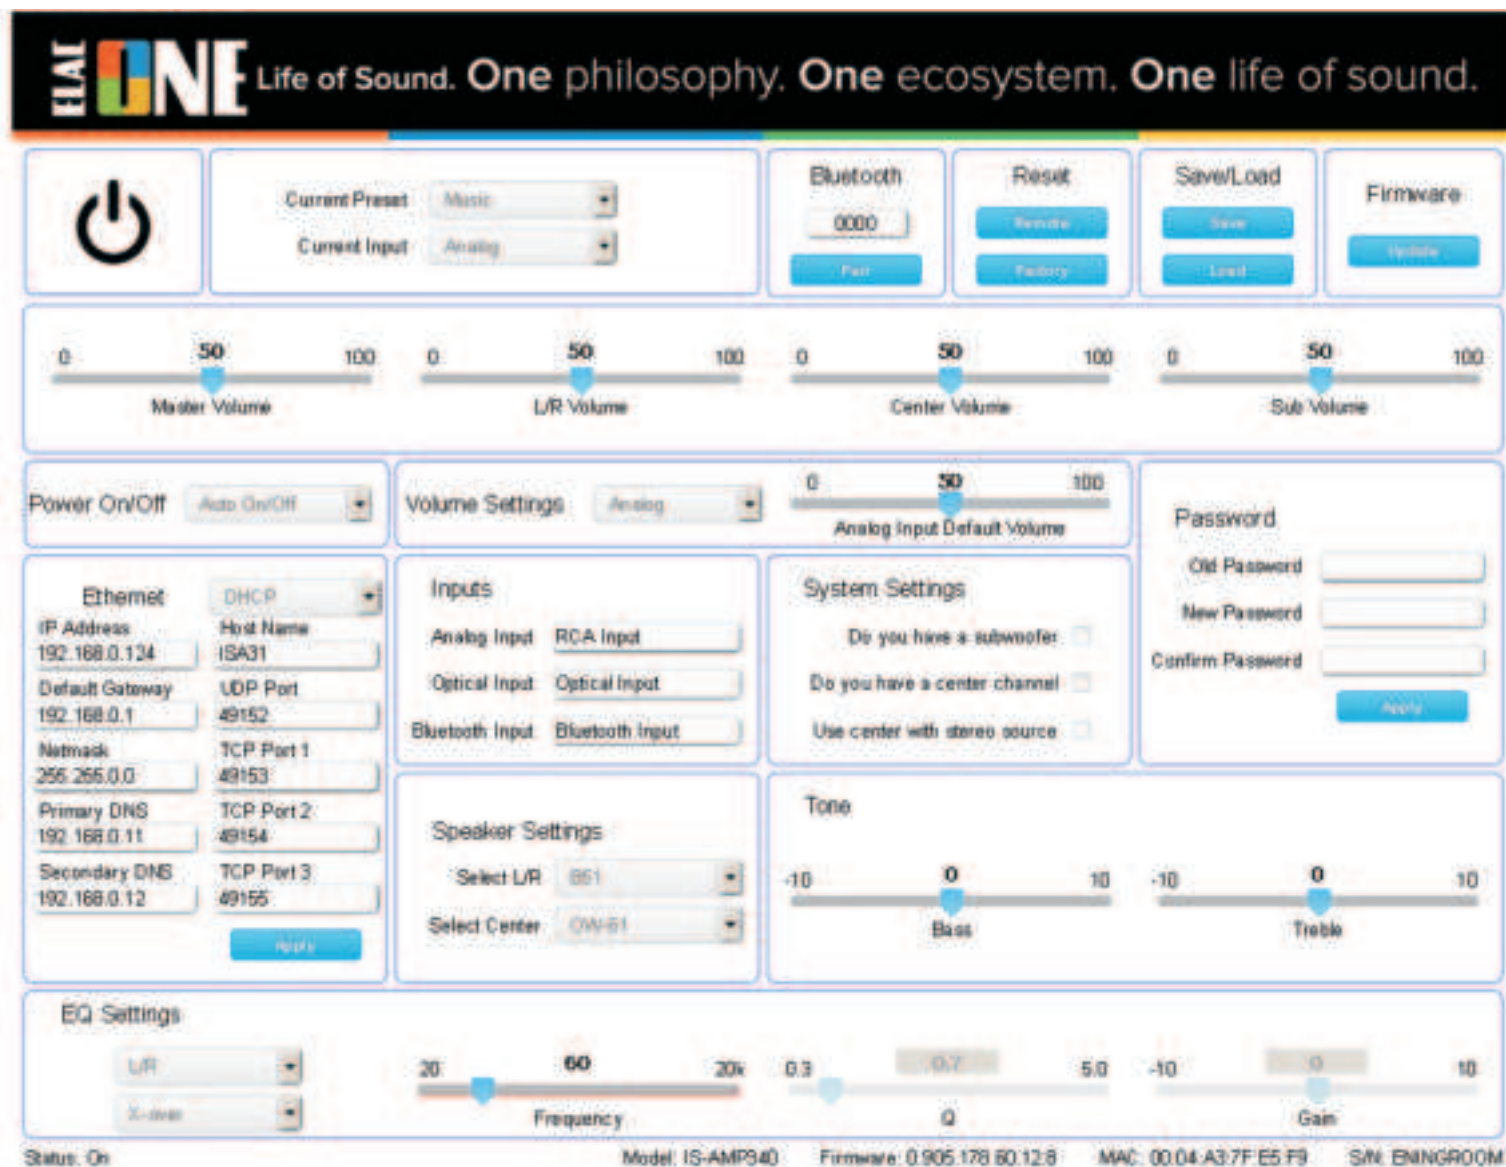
ELAC ONE Life of Sound. One philosophy. One ecosystem. One life of sound.

Current Preset Music
Current Input Analog

Bluetooth
0000
Pair

Reset
Remote
Factory

Save/Load
Save
Load

Firmware
Update

0 50 100
Master Volume

0 50 100
L/R Volume

0 50 100
Center Volume

0 50 100
Sub Volume

Power On/Off Auto On/Off

Volume Settings Analog

0 50 100
Analog Input Default Volume

Password
Old Password
New Password
Confirm Password
Apply

Ethernet DHCP
IP Address
192.168.0.124
Host Name
ISA31
Default Gateway
192.168.0.1
UDP Port
49152
Netmask
255.255.0.0
TCP Port 1
49153
Primary DNS
192.168.0.11
TCP Port 2
49154
Secondary DNS
192.168.0.12
TCP Port 3
49155
Apply

Inputs
Analog Input RCA Input
Optical Input Optical Input
Bluetooth Input Bluetooth Input

System Settings
Do you have a subwoofer
Do you have a center channel
Use center with stereo source

Speaker Settings
Select L/R B61
Select Center CW-61

Tone
-10 0 10
Bass
-10 0 10
Treble

EQ Settings
L/R
X-over

20 60 20k
Frequency

0.3 0.7 5.0
Q

-10 0 10
Gain

Status: On Model: IS-AMP340 Firmware: 0.905.178.60.128 MAC: 00:04:A3:7F:E5:F9 S/N: BNINGROOM